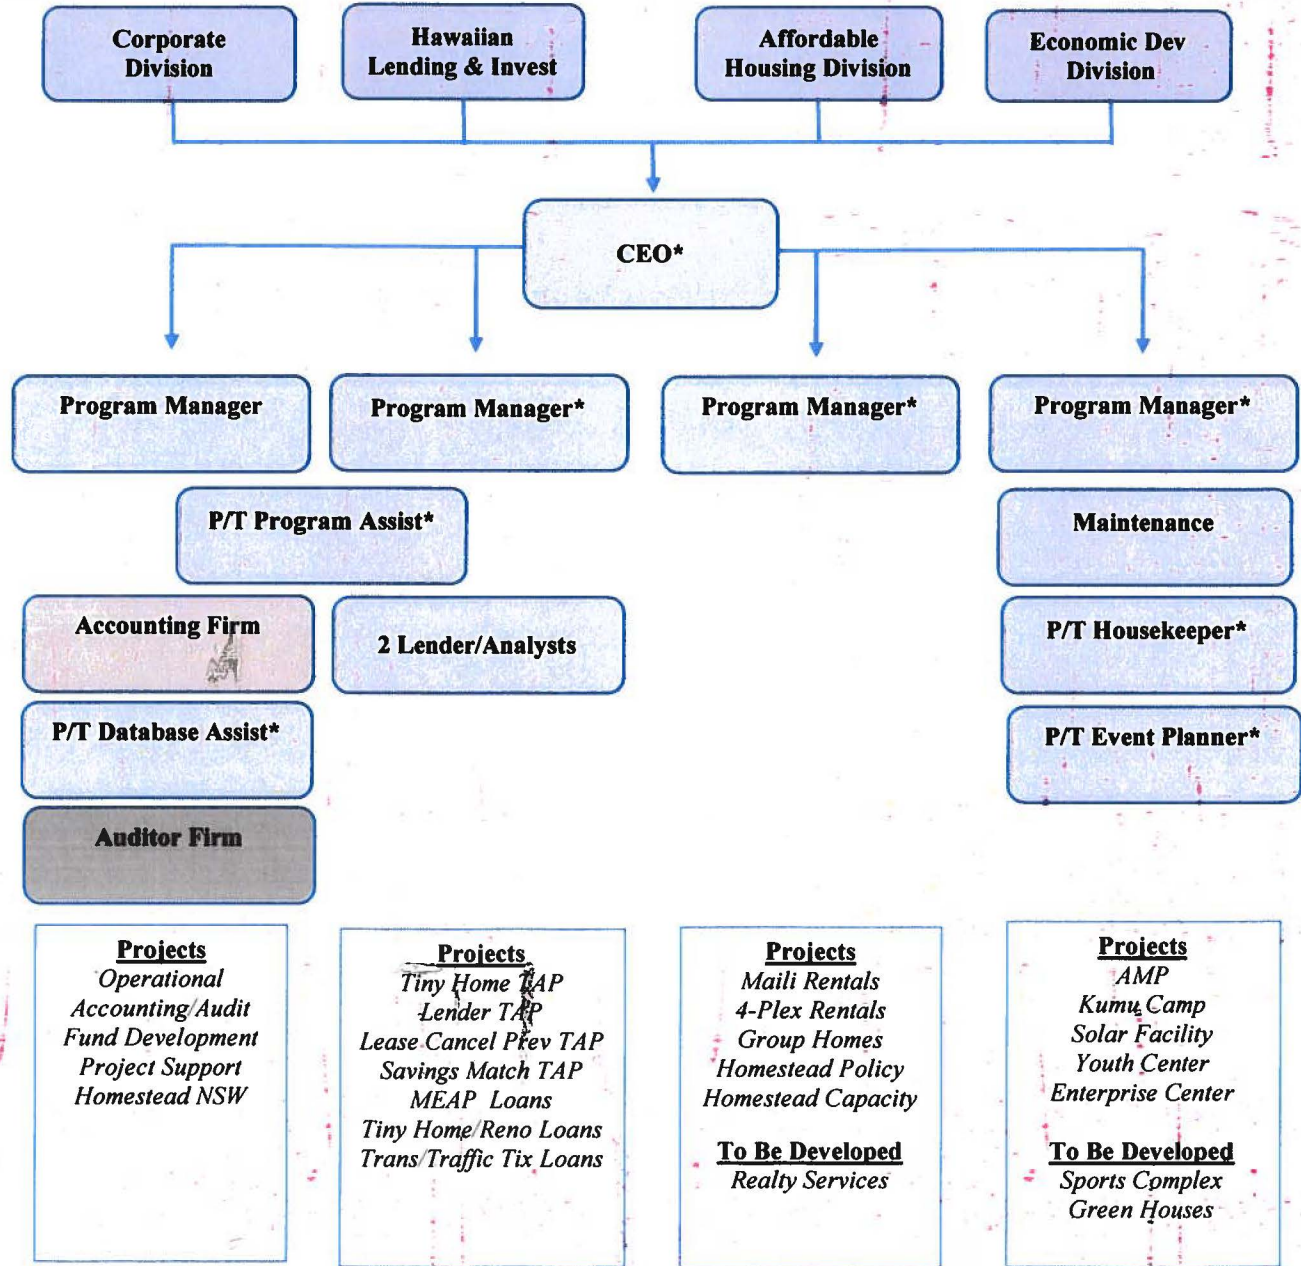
Corporate Division

Hawaiian Lending & Invest

Affordable Housing Division

Economic Dev Division

CEO*

Program Manager

Program Manager*

Program Manager*

Program Manager*

P/T Program Assist*

Maintenance

Accounting Firm

2 Lender/Analysts

P/T Housekeeper*

P/T Database Assist*

P/T Event Planner*

Auditor Firm

Projects
Operational
Accounting/Audit
Fund Development
Project Support
Homestead NSW

Projects
Tiny Home TAP
Lender TAP
Lease Cancel Prev TAP
Savings Match TAP
MEAP Loans
Tiny Home/Reno Loans
Trans/Traffic Tix Loans

Projects
Maili Rentals
4-Plex Rentals
Group Homes
Homestead Policy
Homestead Capacity

To Be Developed
Realty Services

Projects
AMP
Kumu Camp
Solar Facility
Youth Center
Enterprise Center

To Be Developed
Sports Complex
Green Houses